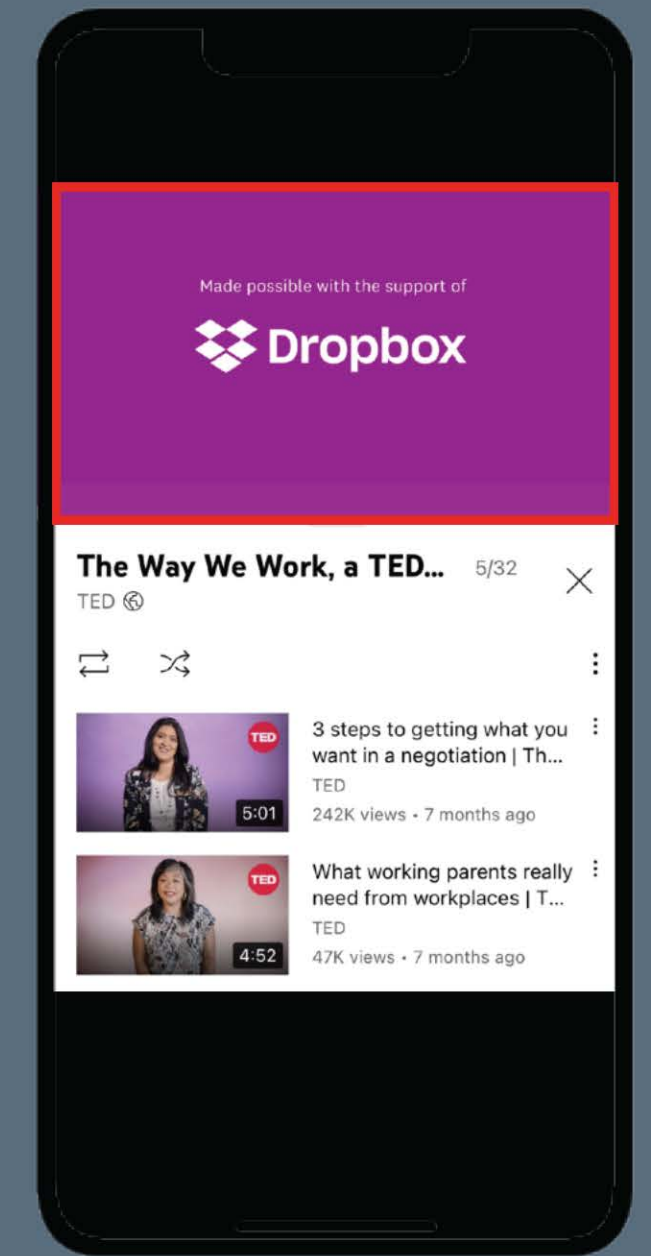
Made possible with the support of

Dropbox

The Way We Work, a TED... 5/32

TED

TED

3 steps to getting what you want in a negotiation | Th...
TED
242K views • 7 months ago

5:01

TED

What working parents really need from workplaces | T...
TED
47K views • 7 months ago

4:52